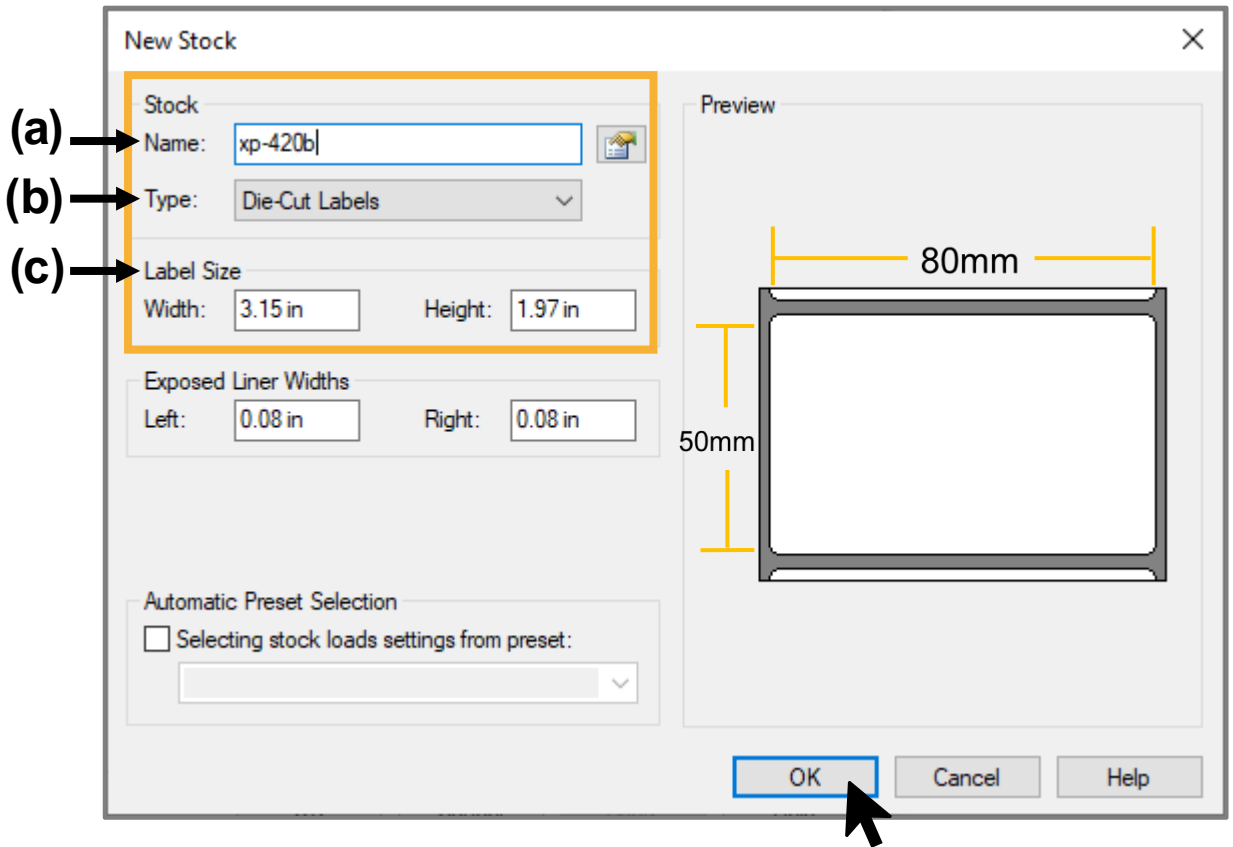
New Stock

×

Stock

(a) Name: xp-420b

(b) Type: Die-Cut Labels

(c) Label Size

Width: 3.15 in Height: 1.97 in

Exposed Liner Widths

Left: 0.08 in Right: 0.08 in

Automatic Preset Selection

Selecting stock loads settings from preset:

Preview

80mm

50mm

OK Cancel Help